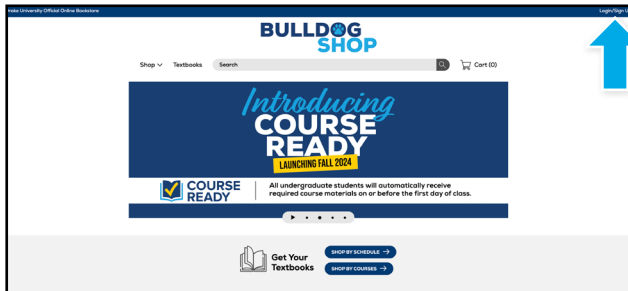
rake University Official Online Bookstore

Login/Sign U

BULLDOG SHOP

Shop Textbooks Search Cart (0)

Introducing COURSE READY

LAUNCHING FALL 2024

COURSE READY

All undergraduate students will automatically receive required course materials on or before the first day of class.

Get Your Textbooks

SHOP BY SCHEDULE →

SHOP BY COURSES →